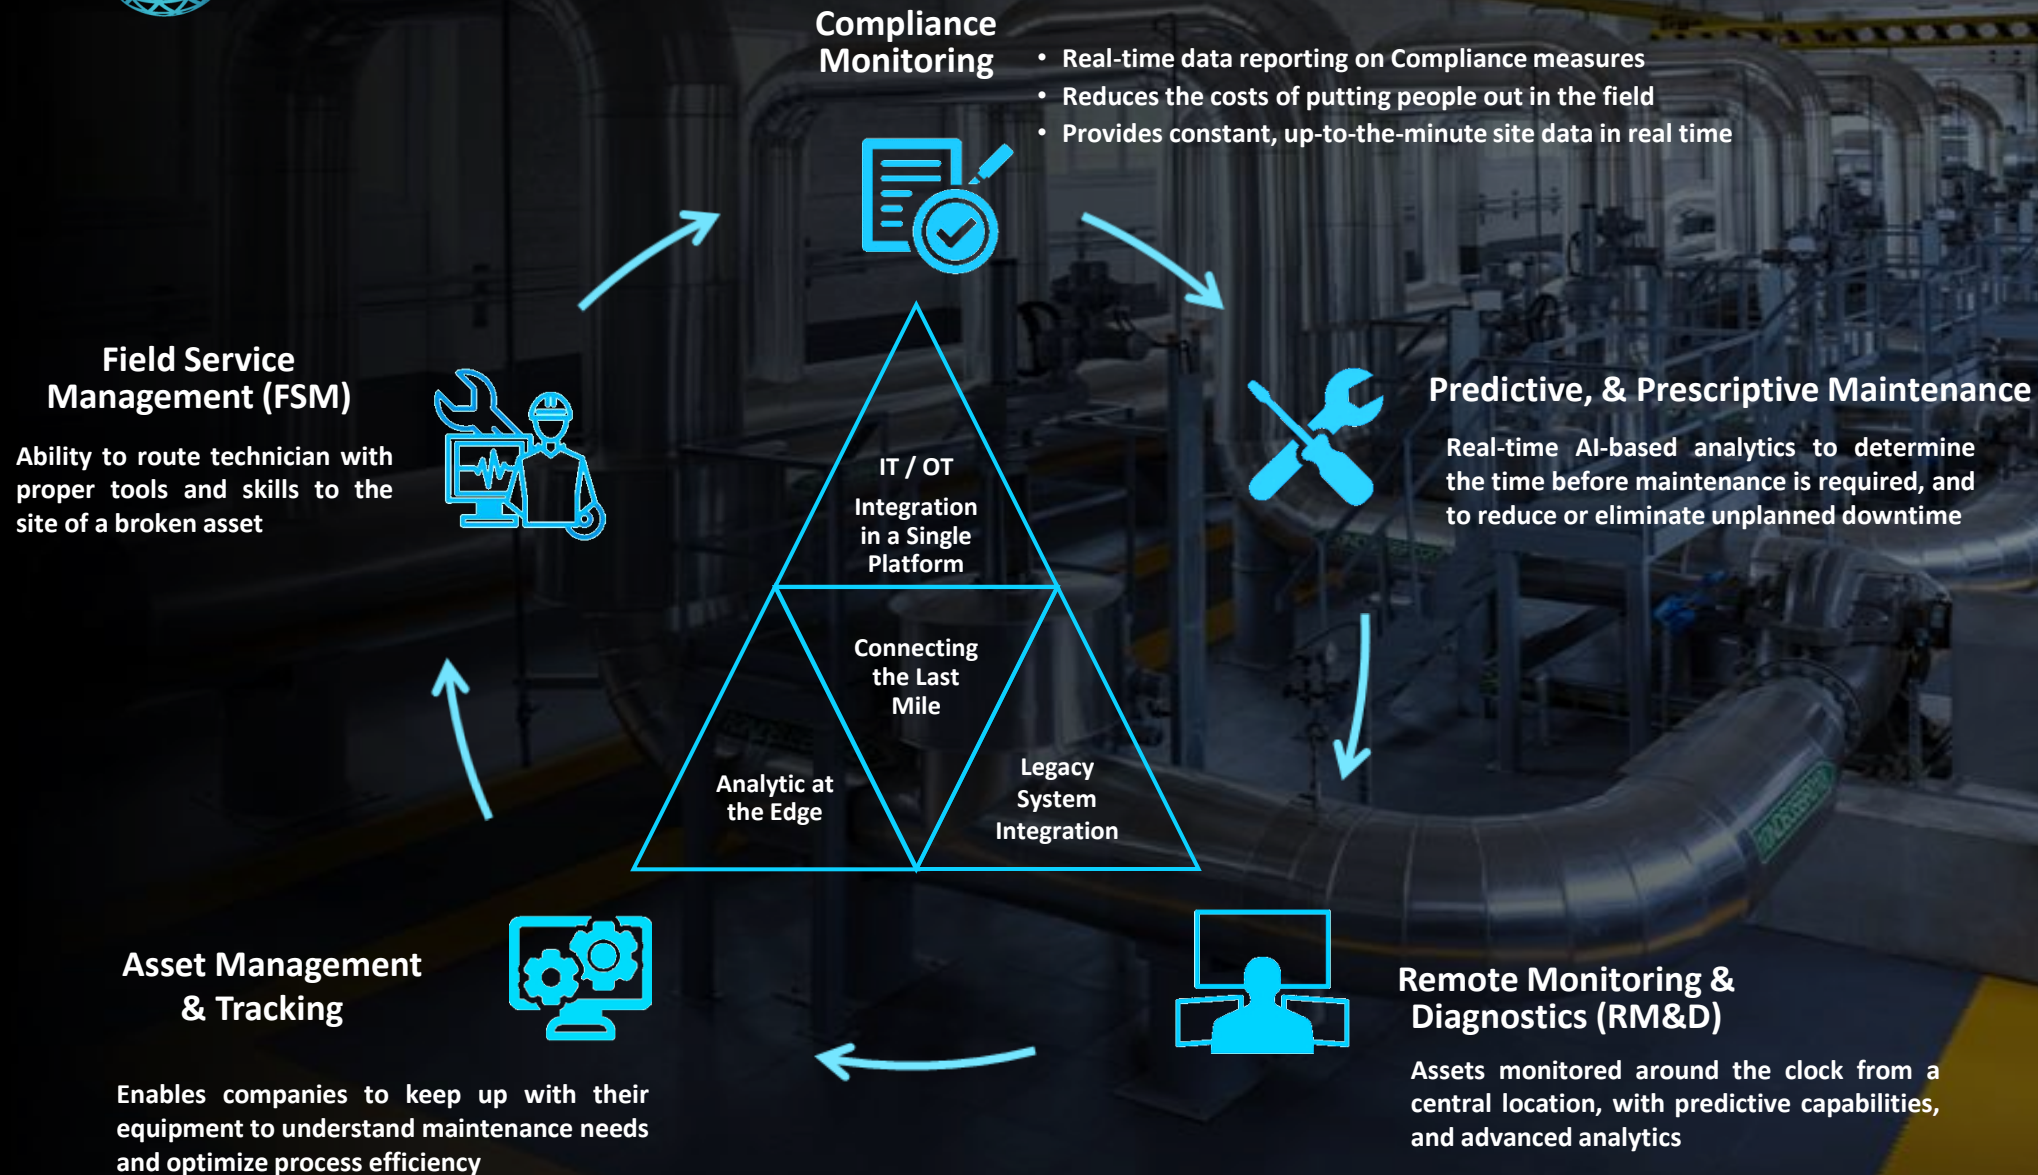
Compliance Monitoring

• Real-time data reporting on Compliance measures
• Reduces the costs of putting people out in the field
• Provides constant, up-to-the-minute site data in real time

Field Service Management (FSM)

Ability to route technician with proper tools and skills to the site of a broken asset

Predictive, & Prescriptive Maintenance

Real-time AI-based analytics to determine the time before maintenance is required, and to reduce or eliminate unplanned downtime

IT / OT Integration in a Single Platform

Connecting the Last Mile

Analytic at the Edge

Legacy System Integration

Asset Management & Tracking

Enables companies to keep up with their equipment to understand maintenance needs and optimize process efficiency

Remote Monitoring & Diagnostics (RM&D)

Assets monitored around the clock from a central location, with predictive capabilities, and advanced analytics